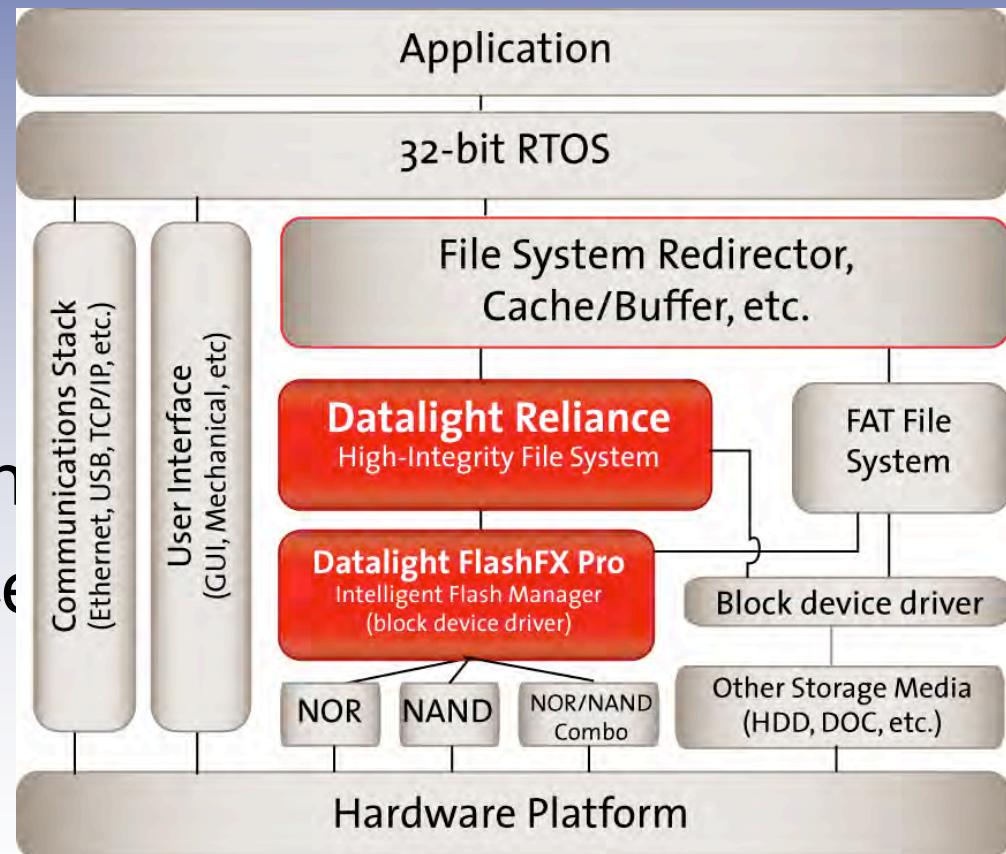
Application

32-bit RTOS

Communications Stack (Ethernet, USB, TCP/IP, etc.)

User Interface (GUI, Mechanical, etc)

File System Redirector, Cache/Buffer, etc.

Datalight Reliance
High-Integrity File System

FAT File System

Datalight FlashFX Pro
Intelligent Flash Manager
(block device driver)

Block device driver

NOR

NAND

NOR/NAND Combo

Other Storage Media (HDD, DOC, etc.)

Hardware Platform